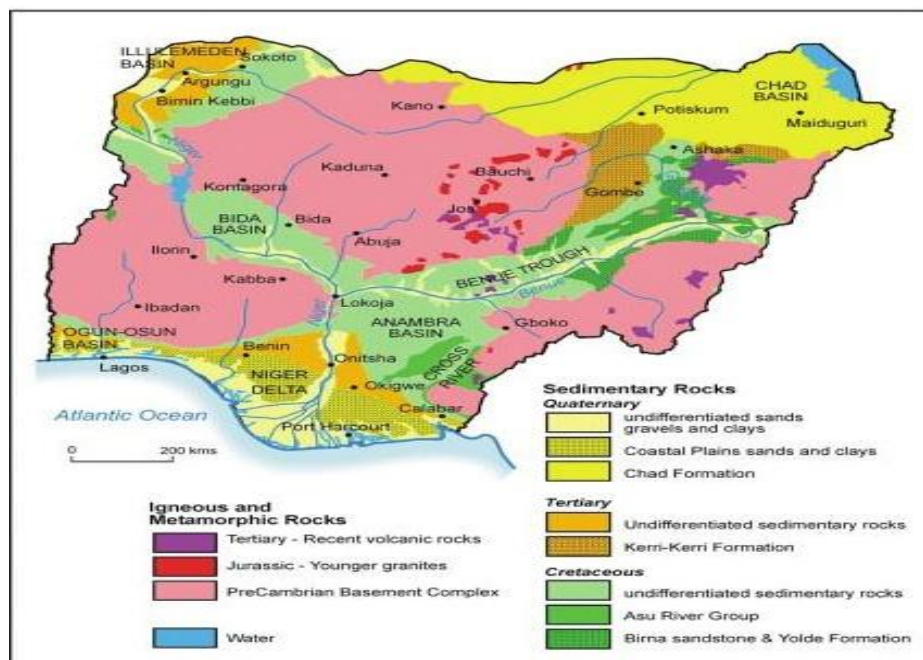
ILLULEMEDEN BASIN
Sokoto
Argungu
Birnin Kebbi
CHAD BASIN
Kano
Potiskum
Maiduguri
Ashaka
Kaduna
Bauchi
Kontagora
Gombe
Jos
BIDA BASIN
Bida
Abuja
Ilorin
Kabba
BENUE TROUGH
Benue
Ibadan
Lokoja
Niger
OGUN-OSUN BASIN
ANAMBRA BASIN
Gboko
Lagos
Benin
Onitsha
NIGER DELTA
Okigwe
CROSS RIVER
Calabar
Atlantic Ocean
Port Harcourt
0
200 kms

Sedimentary Rocks
Quaternary
undifferentiated sands gravels and clays
Coastal Plains sands and clays
Chad Formation
Tertiary
Undifferentiated sedimentary rocks
Kerri-Kerri Formation
Cretaceous
undifferentiated sedimentary rocks
Asu River Group
Bima sandstone & Yolde Formation

Igneous and Metamorphic Rocks
Tertiary - Recent volcanic rocks
Jurassic - Younger granites
PreCambrian Basement Complex
Water